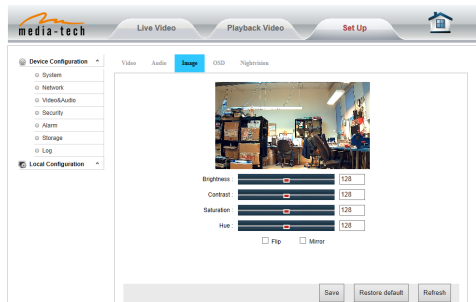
media-tech

Live Video

Playback Video

Set Up

Device Configuration

System

Network

Video&Audio

Security

Alarm

Storage

Log

Local Configuration

Video

Audio

Image

OSD

Nightvision

Brightness : 128

Contrast : 128

Saturation : 128

Hue : 128

Flip

Mirror

Save

Restore default

Refresh